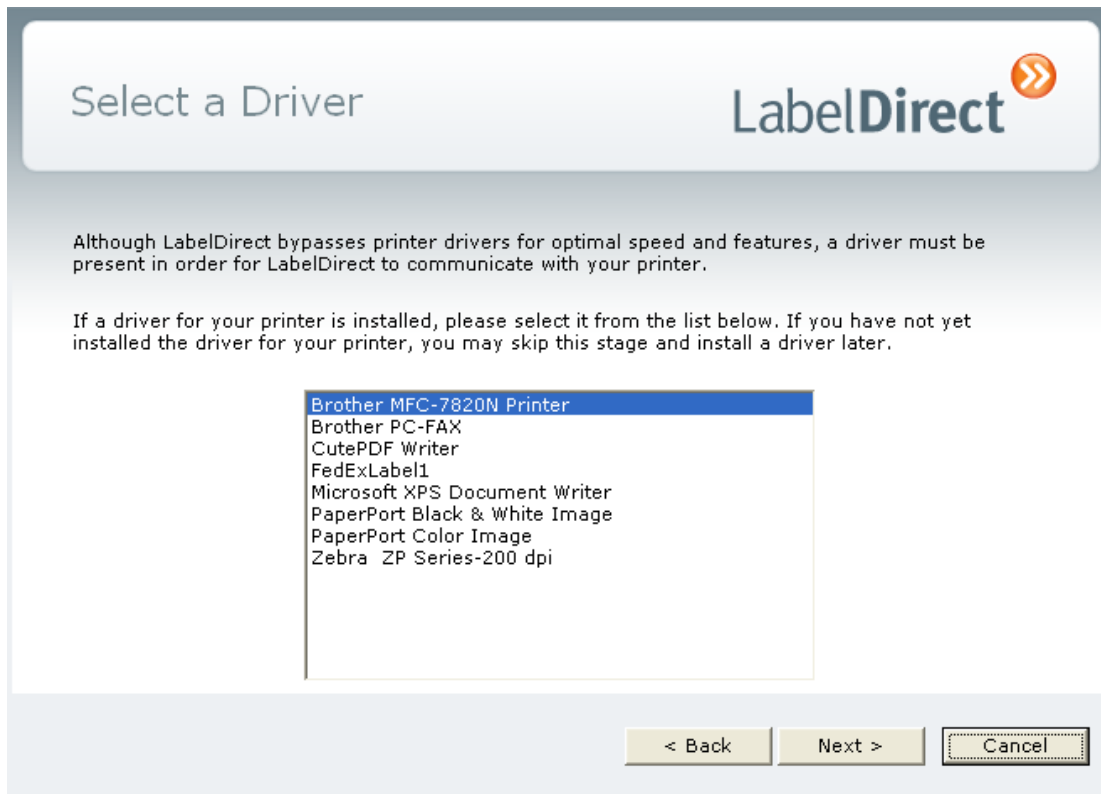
Select a Driver

LabelDirect

Although LabelDirect bypasses printer drivers for optimal speed and features, a driver must be present in order for LabelDirect to communicate with your printer.

If a driver for your printer is installed, please select it from the list below. If you have not yet installed the driver for your printer, you may skip this stage and install a driver later.

Brother MFC-7820N Printer
Brother PC-FAX
CutePDF Writer
FedExLabel1
Microsoft XPS Document Writer
PaperPort Black & White Image
PaperPort Color Image
Zebra ZP Series-200 dpi

< Back
Next >
Cancel